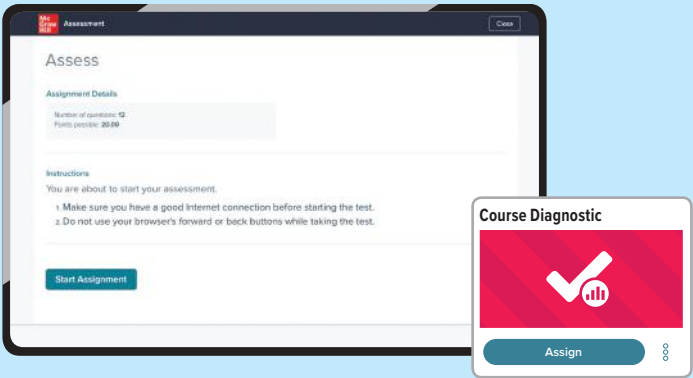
Mc Graw Hill Assessment

Close

Assess

Assignment Details

Number of questions: 12
Points possible: 20.00

Instructions

You are about to start your assessment.

1. Make sure you have a good Internet connection before starting the test.
2. Do not use your browser's forward or back buttons while taking the test.

Start Assignment

Course Diagnostic

Assign